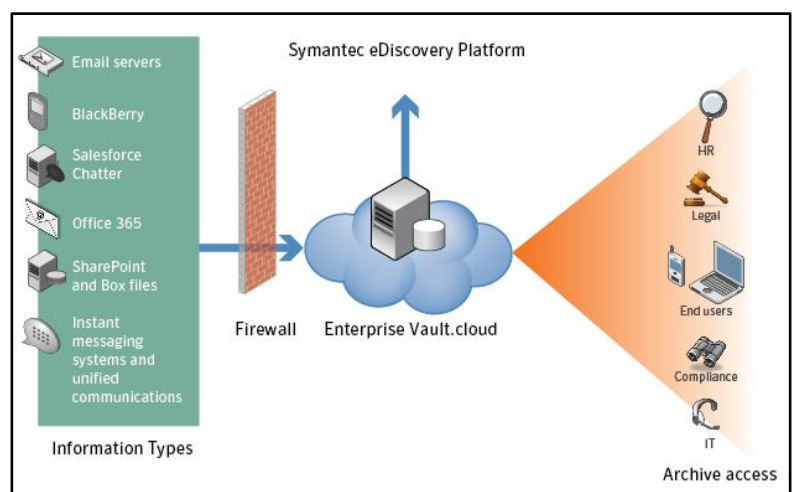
Email servers

BlackBerry

Salesforce Chatter

Office 365

SharePoint and Box files

Instant messaging systems and unified communications

Information Types

Symantec eDiscovery Platform

Firewall

Enterprise Vault.cloud

HR

Legal

End users

Compliance

IT

Archive access